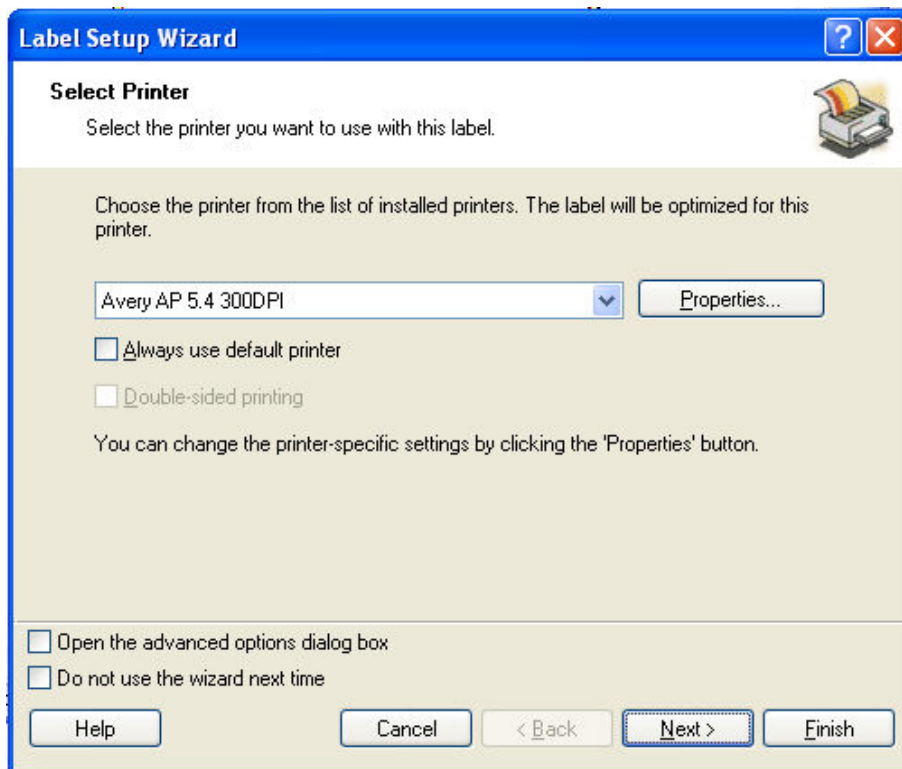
Label Setup Wizard

Select Printer

Select the printer you want to use with this label.

Choose the printer from the list of installed printers. The label will be optimized for this printer.

Avery AP 5.4 300DPI

Properties...

Always use default printer

Double-sided printing

You can change the printer-specific settings by clicking the 'Properties' button.

Open the advanced options dialog box

Do not use the wizard next time

Help

Cancel

< Back

Next >

Finish